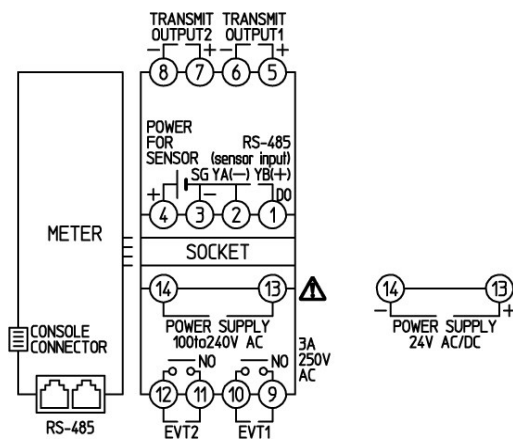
TRANSMIT OUTPUT2
− +
8 7
TRANSMIT OUTPUT1
− +
6 5

POWER FOR SENSOR
RS-485 (sensor input)
+ − SG YA(−) YB(+)
4 3 2 1
DO

METER

SOCKET

14 13
POWER SUPPLY
100to240V AC
3A 250V AC

NO NO
12 11 10 9
EVT2 EVT1

CONSOLE CONNECTOR

RS-485

14 13
− +
POWER SUPPLY
24V AC/DC